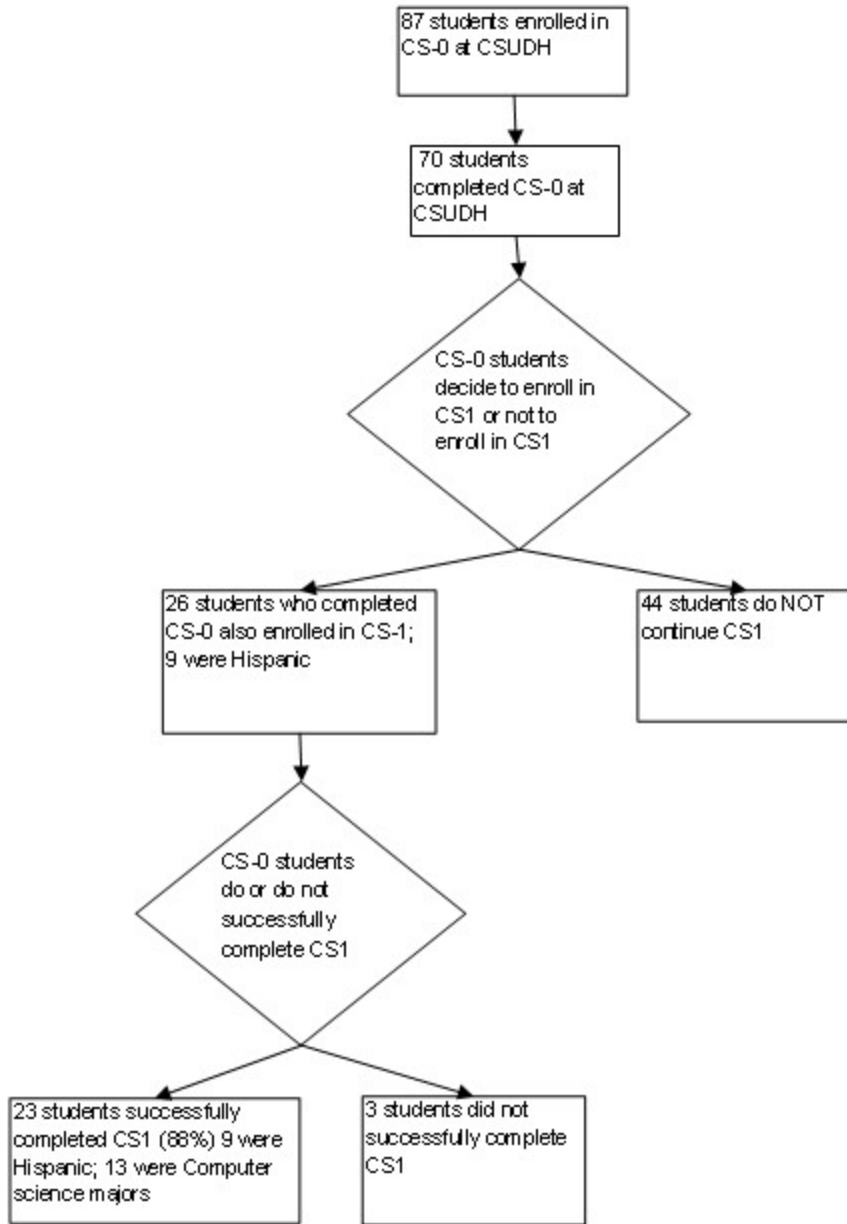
87 students enrolled in CS-0 at CSUDH

70 students completed CS-0 at CSUDH

CS-0 students decide to enroll in CS1 or not to enroll in CS1

26 students who completed CS-0 also enrolled in CS-1; 9 were Hispanic

44 students do NOT continue CS1

CS-0 students do or do not successfully complete CS1

23 students successfully completed CS1 (88%) 9 were Hispanic; 13 were Computer science majors

3 students did not successfully complete CS1